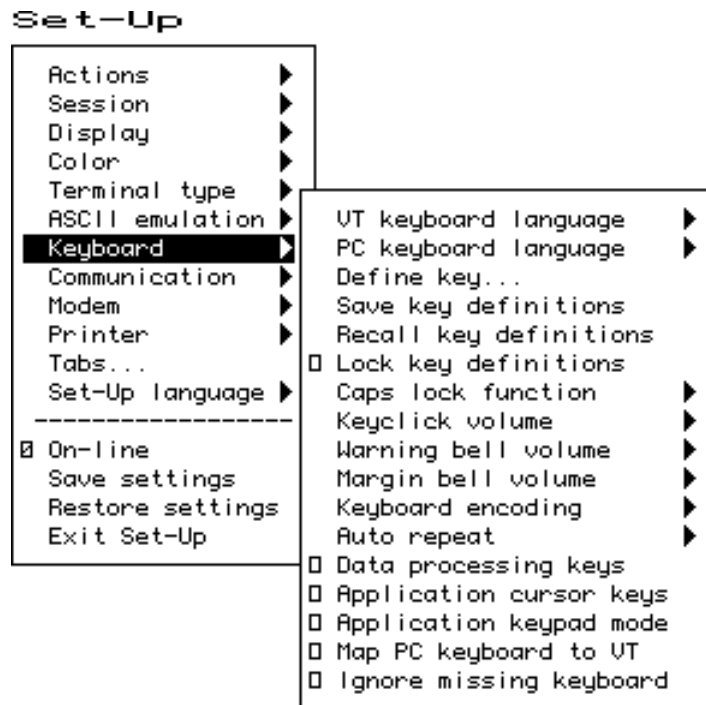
Set-Up

Actions
Session
Display
Color
Terminal type
ASCII emulation
Keyboard
Communication
Modem
Printer
Tabs...
Set-Up language
------------------
Ø On-line
Save settings
Restore settings
Exit Set-Up

VT keyboard language
PC keyboard language
Define key...
Save key definitions
Recall key definitions
□ Lock key definitions
Caps lock function
Keyclick volume
Warning bell volume
Margin bell volume
Keyboard encoding
Auto repeat
□ Data processing keys
□ Application cursor keys
□ Application keypad mode
□ Map PC keyboard to VT
□ Ignore missing keyboard